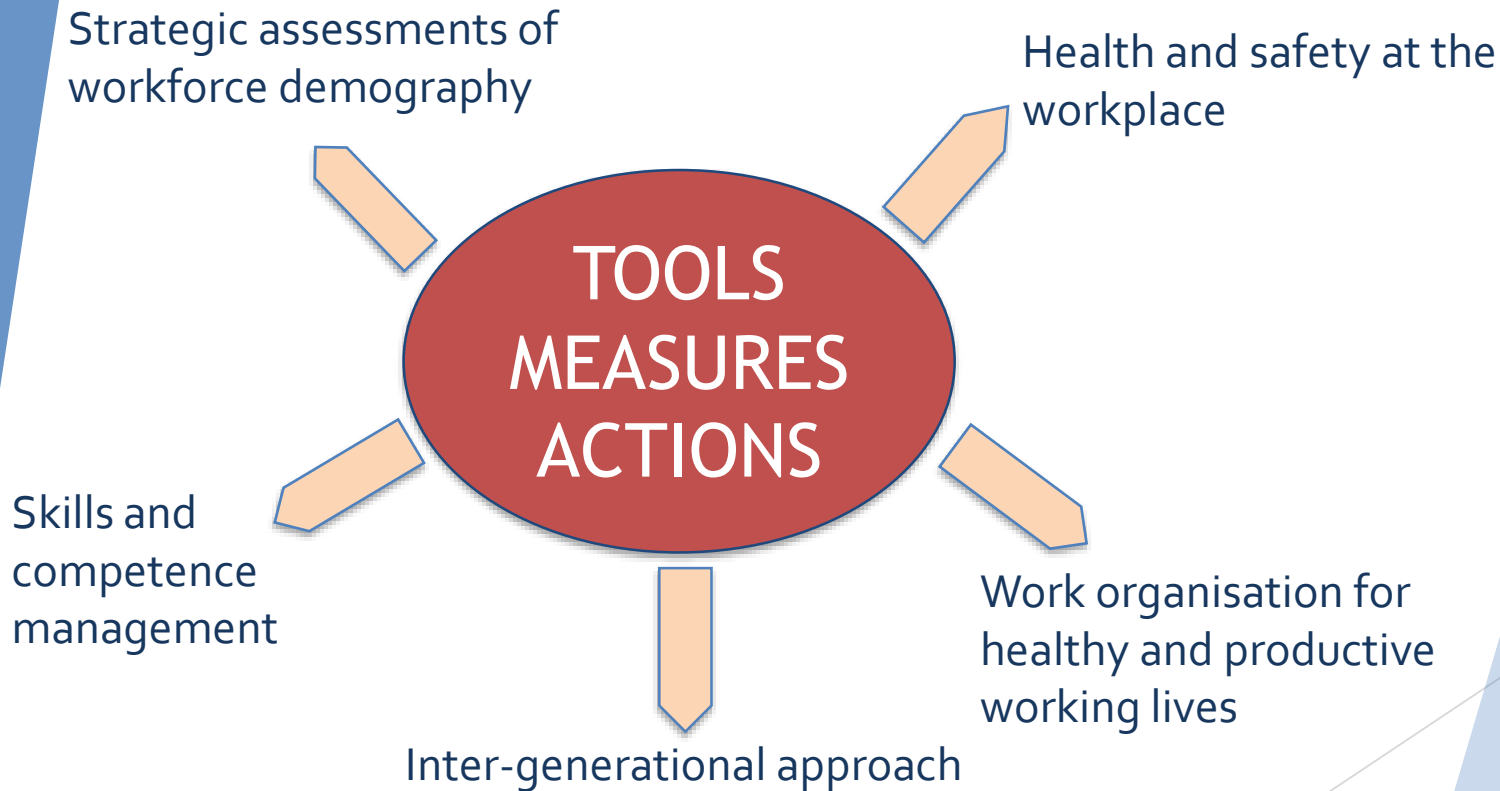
Strategic assessments of workforce demography

Health and safety at the workplace

TOOLS
MEASURES
ACTIONS

Skills and competence management

Work organisation for healthy and productive working lives

Inter-generational approach